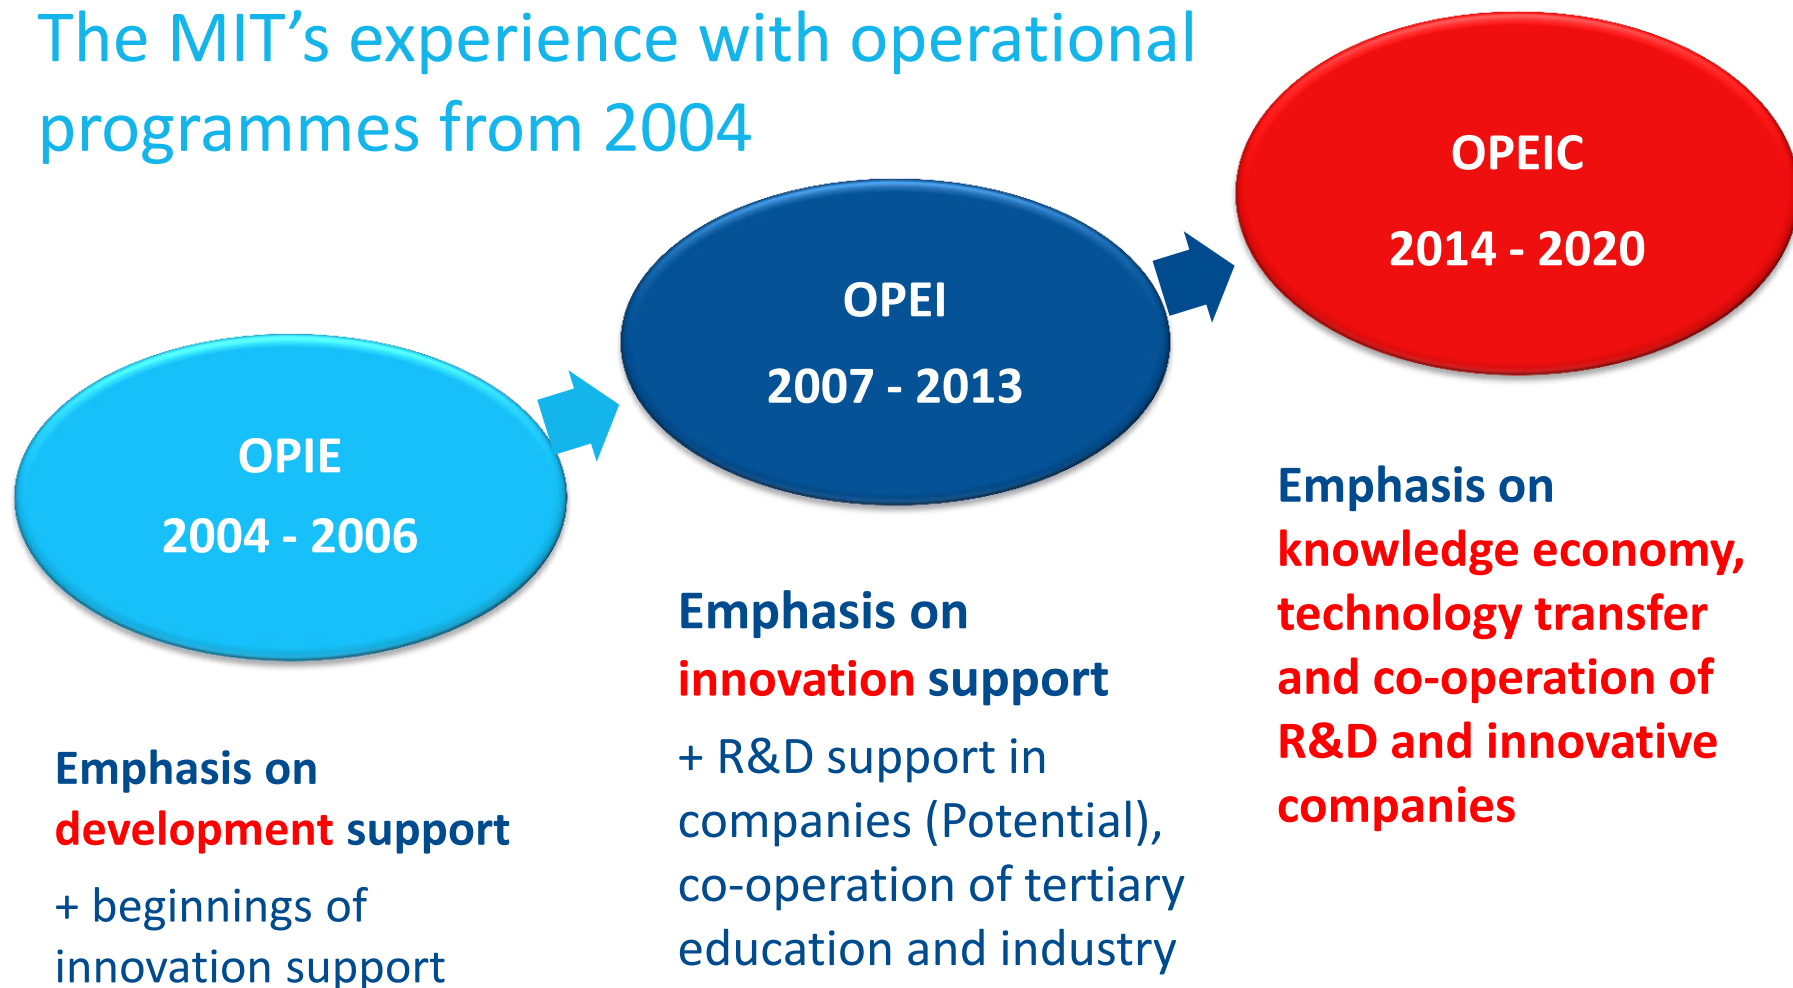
The MIT’s experience with operational programmes from 2004

OPIE
2004 - 2006

OPEI
2007 - 2013

OPEIC
2014 - 2020

Emphasis on development support

+ beginnings of innovation support

Emphasis on innovation support

+ R&D support in companies (Potential), co-operation of tertiary education and industry

Emphasis on knowledge economy, technology transfer and co-operation of R&D and innovative companies